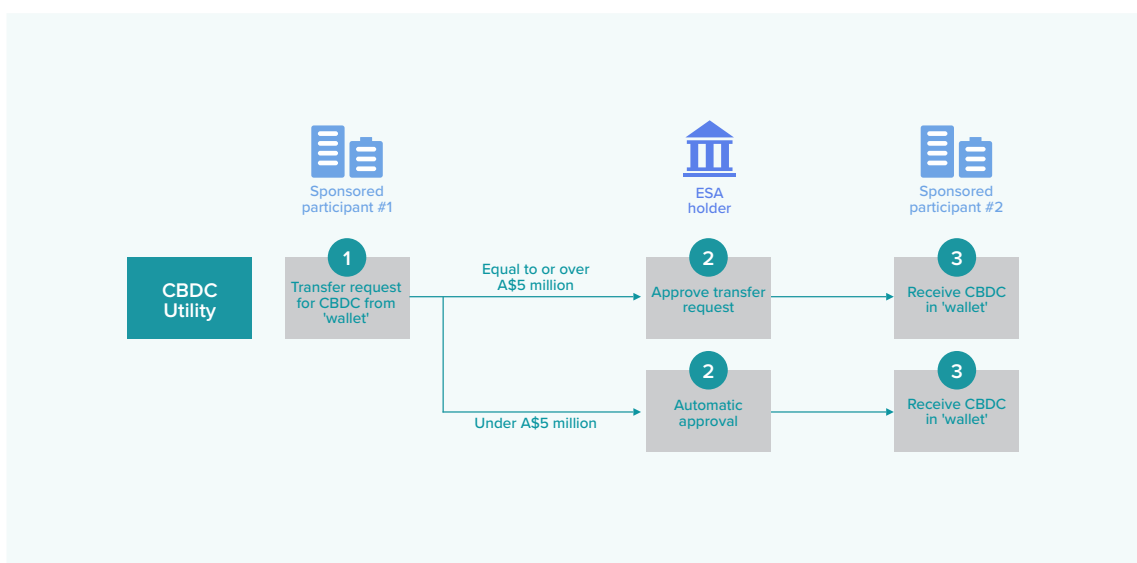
Sponsored participant #1

ESA holder

Sponsored participant #2

CBDC Utility

1
Transfer request for CBDC from 'wallet'

Equal to or over A$5 million

2
Approve transfer request

3
Receive CBDC in 'wallet'

Under A$5 million

2
Automatic approval

3
Receive CBDC in 'wallet'